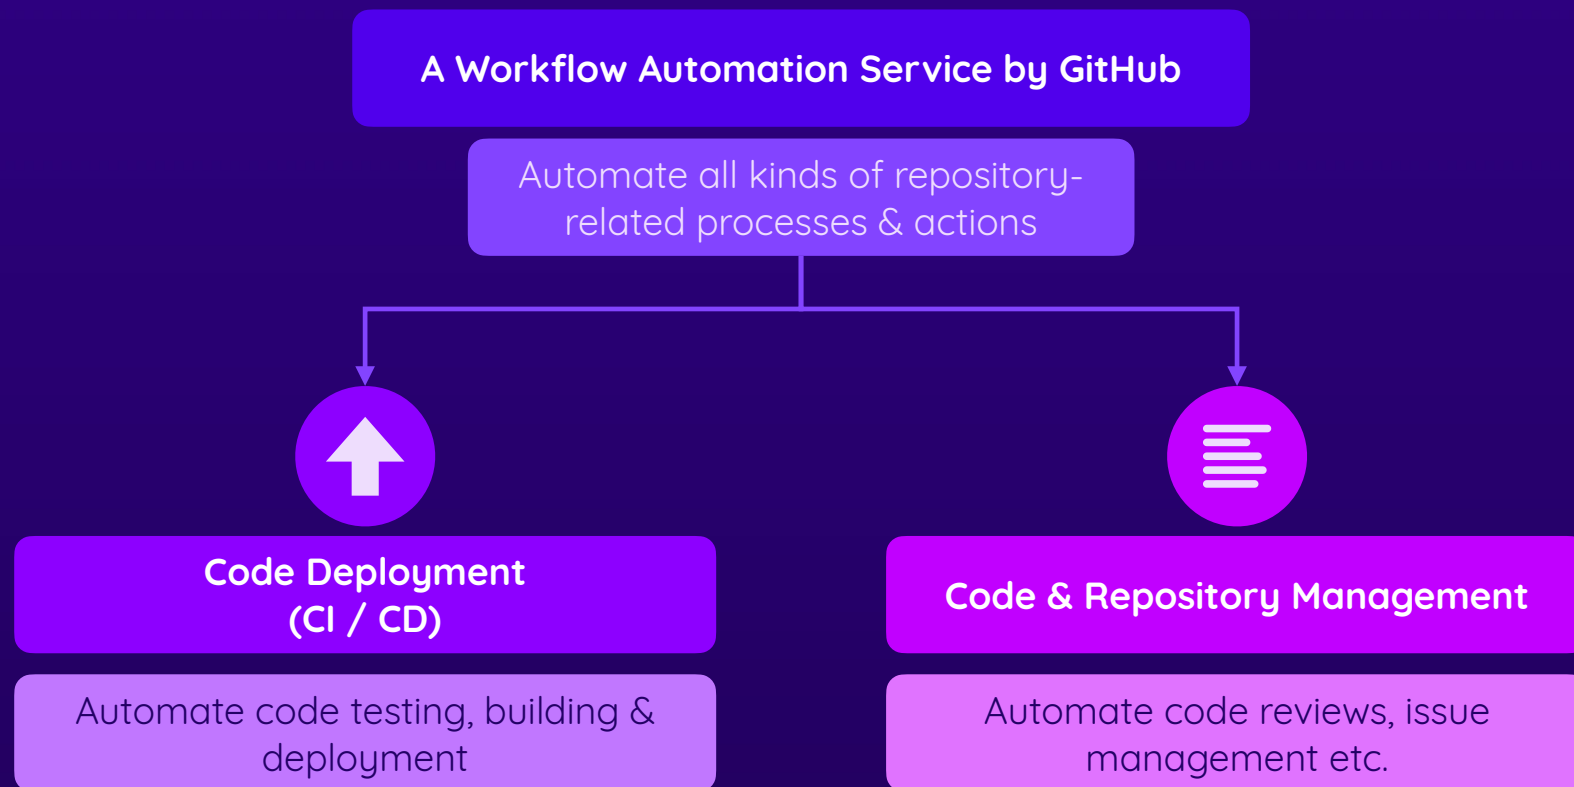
A Workflow Automation Service by GitHub

Automate all kinds of repository-related processes & actions

Code Deployment (CI / CD)

Automate code testing, building & deployment

Code & Repository Management

Automate code reviews, issue management etc.